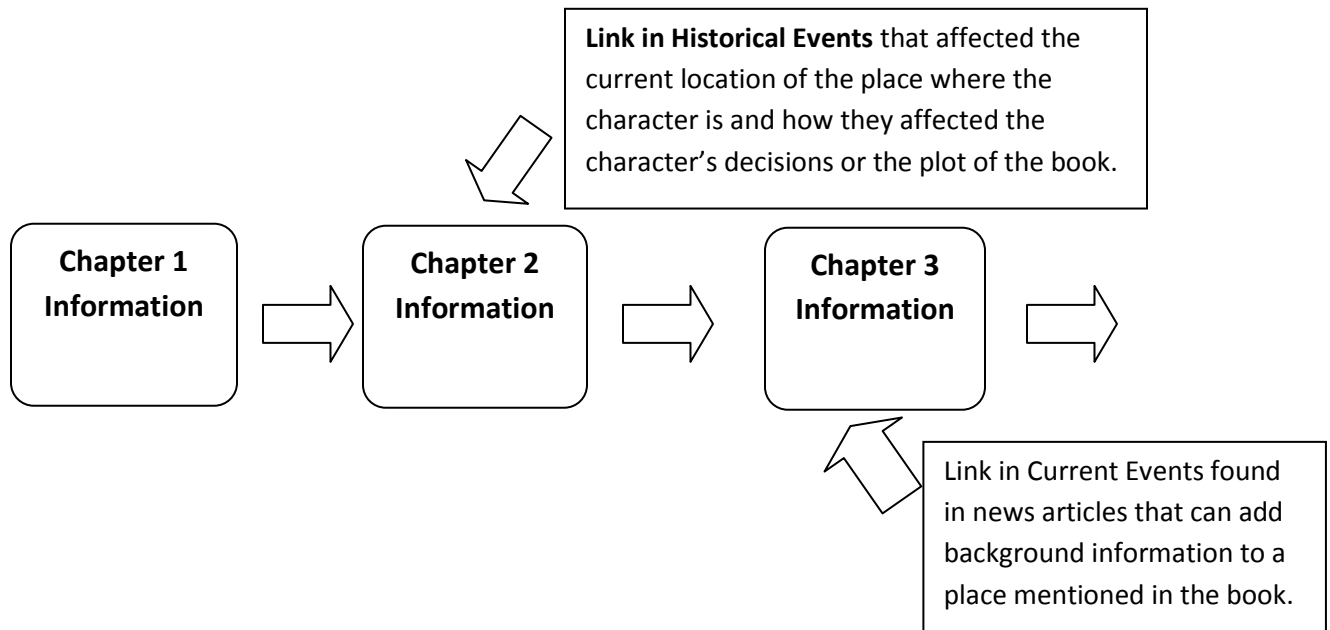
Link in Historical Events that affected the current location of the place where the character is and how they affected the character's decisions or the plot of the book.

Chapter 1 Information

Chapter 2 Information

Chapter 3 Information

Link in Current Events found in news articles that can add background information to a place mentioned in the book.